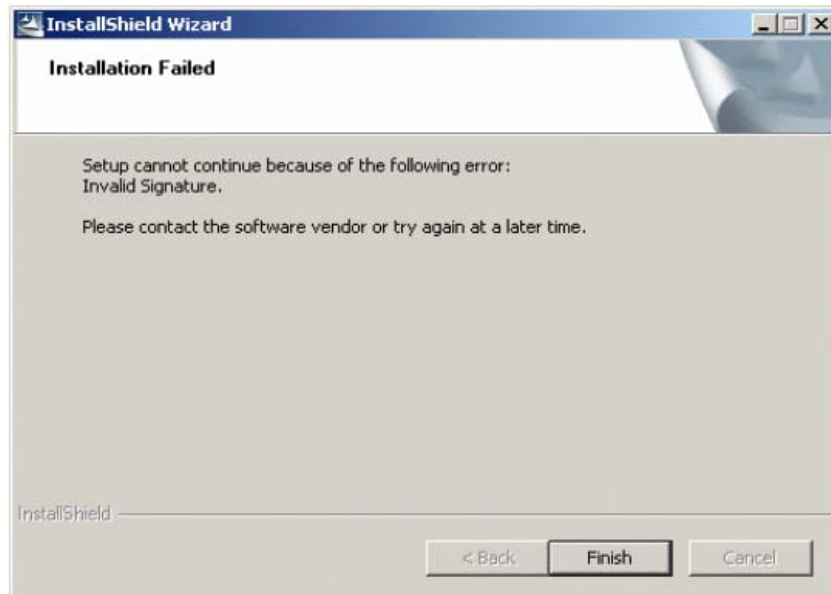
InstallShield Wizard

Installation Failed

Setup cannot continue because of the following error:
Invalid Signature.

Please contact the software vendor or try again at a later time.

InstallShield

< Back | Finish | Cancel